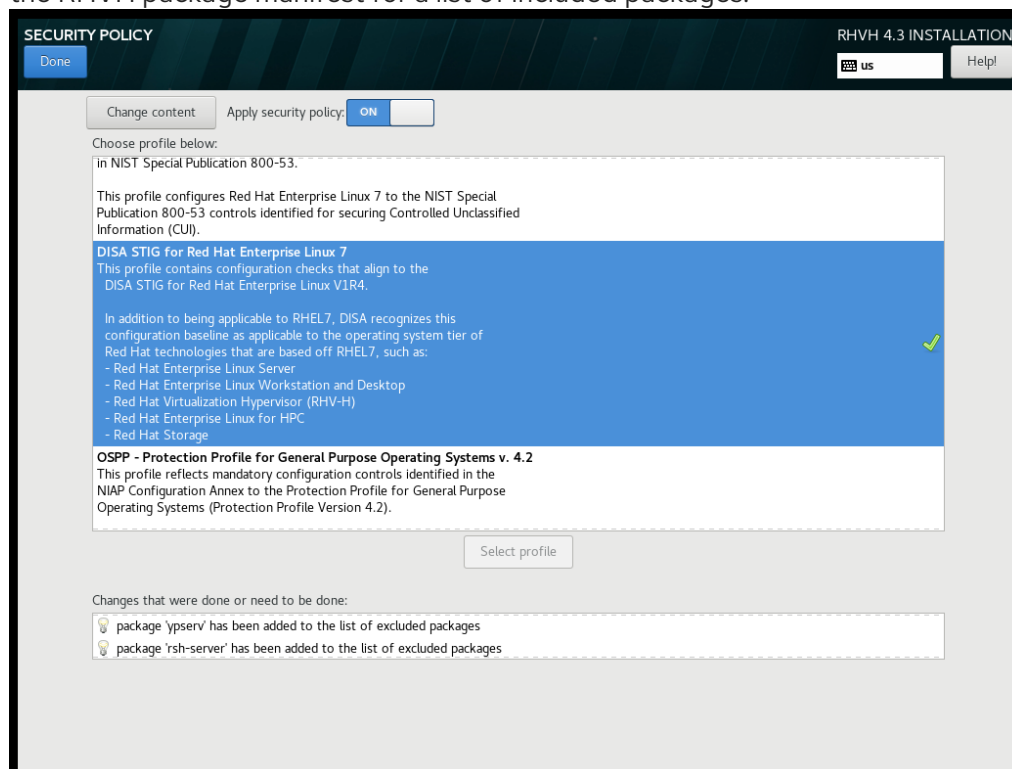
the RHVH package manifest for a list of included packages.

SECURITY POLICY
Done

RHVH 4.3 INSTALLATION
us
Help!

Change content
Apply security policy: ON

Choose profile below:
in NIST Special Publication 800-53.

This profile configures Red Hat Enterprise Linux 7 to the NIST Special Publication 800-53 controls identified for securing Controlled Unclassified Information (CUI).

DISA STIG for Red Hat Enterprise Linux 7
This profile contains configuration checks that align to the DISA STIG for Red Hat Enterprise Linux V1R4.

In addition to being applicable to RHEL7, DISA recognizes this configuration baseline as applicable to the operating system tier of Red Hat technologies that are based off RHEL7, such as:
- Red Hat Enterprise Linux Server
- Red Hat Enterprise Linux Workstation and Desktop
- Red Hat Virtualization Hypervisor (RHV-H)
- Red Hat Enterprise Linux for HPC
- Red Hat Storage

OSPP - Protection Profile for General Purpose Operating Systems v. 4.2
This profile reflects mandatory configuration controls identified in the NIAP Configuration Annex to the Protection Profile for General Purpose Operating Systems (Protection Profile Version 4.2).

Select profile

Changes that were done or need to be done:
package 'ypserv' has been added to the list of excluded packages
package 'rsh-server' has been added to the list of excluded packages